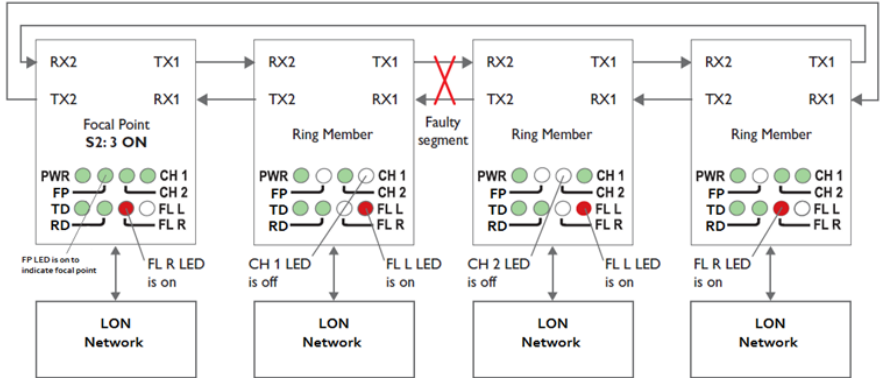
RX2 TX1
TX2 RX1
Focal Point
S2: 3 ON
PWR CH 1
FP CH 2
TD FL L
RD FL R
FP LED is on to indicate focal point
FL R LED is on

RX2 TX1
TX2 RX1
Ring Member
PWR CH 1
FP CH 2
TD FL L
RD FL R
CH 1 LED is off
FL L LED is on

Faulty segment

RX2 TX1
TX2 RX1
Ring Member
PWR CH 1
FP CH 2
TD FL L
RD FL R
CH 2 LED is off
FL L LED is on

RX2 TX1
TX2 RX1
Ring Member
PWR CH 1
FP CH 2
TD FL L
RD FL R
FL R LED is on

LON Network

LON Network

LON Network

LON Network